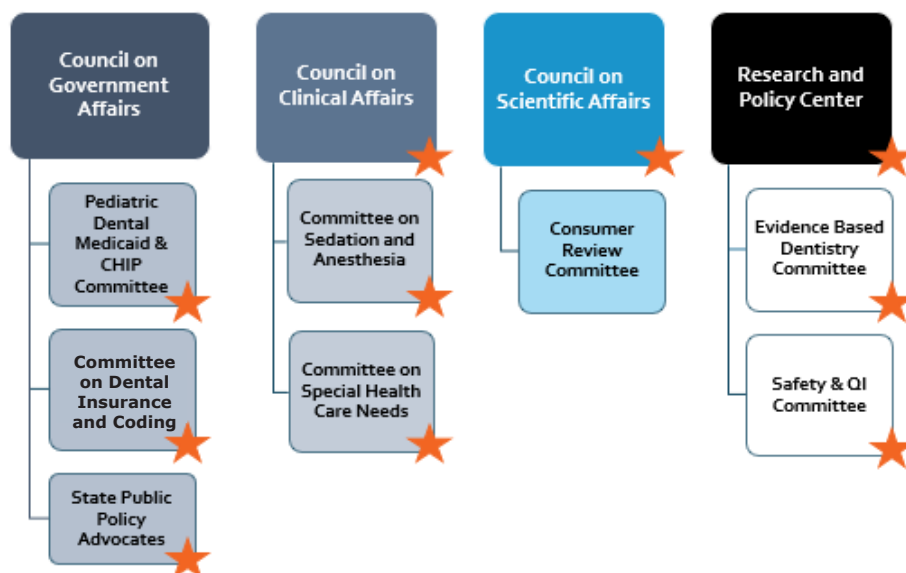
Council on Government Affairs

Pediatric Dental Medicaid & CHIP Committee

Committee on Dental Insurance and Coding

State Public Policy Advocates

Council on Clinical Affairs

Committee on Sedation and Anesthesia

Committee on Special Health Care Needs

Council on Scientific Affairs

Consumer Review Committee

Research and Policy Center

Evidence Based Dentistry Committee

Safety & QI Committee